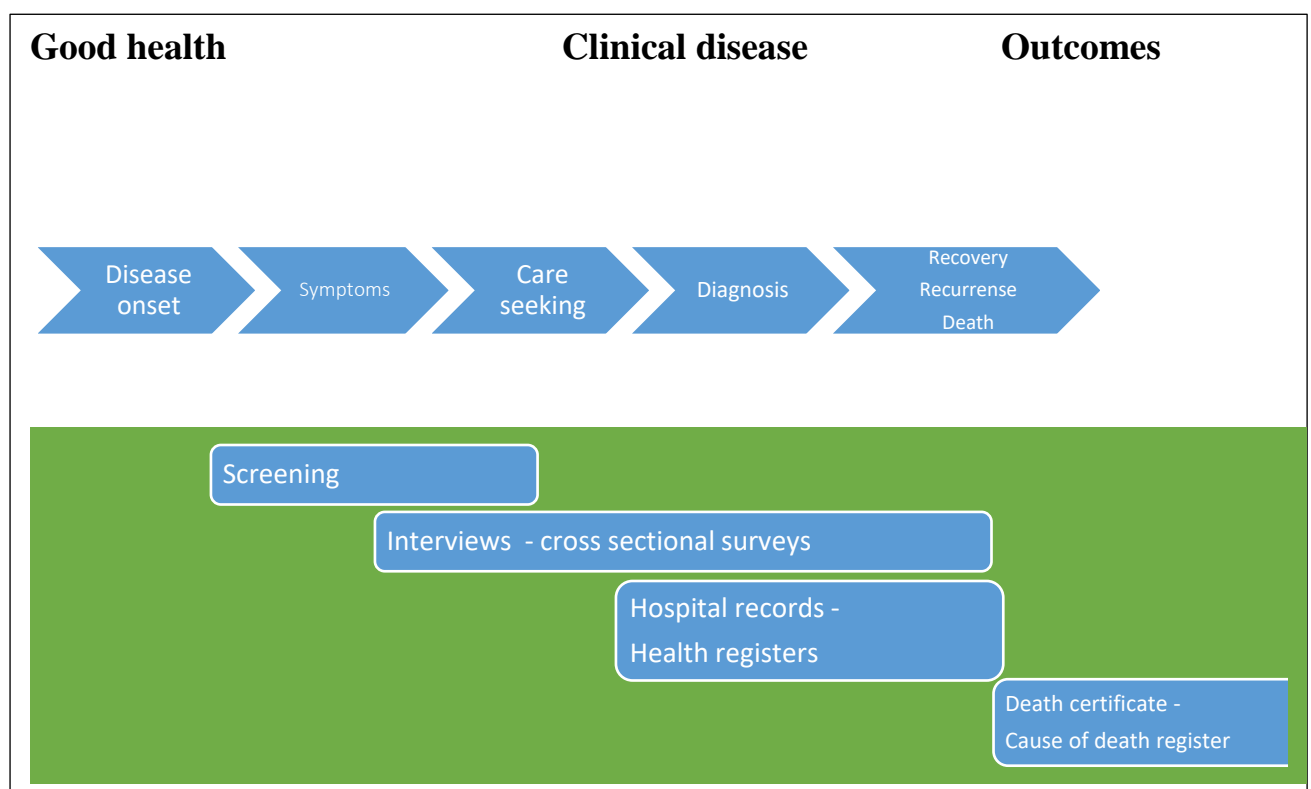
Good health

Clinical disease

Outcomes

Disease onset

Symptoms

Care seeking

Diagnosis

Recovery
Recurrense
Death

Screening

Interviews - cross sectional surveys

Hospital records -
Health registers

Death certificate -
Cause of death register